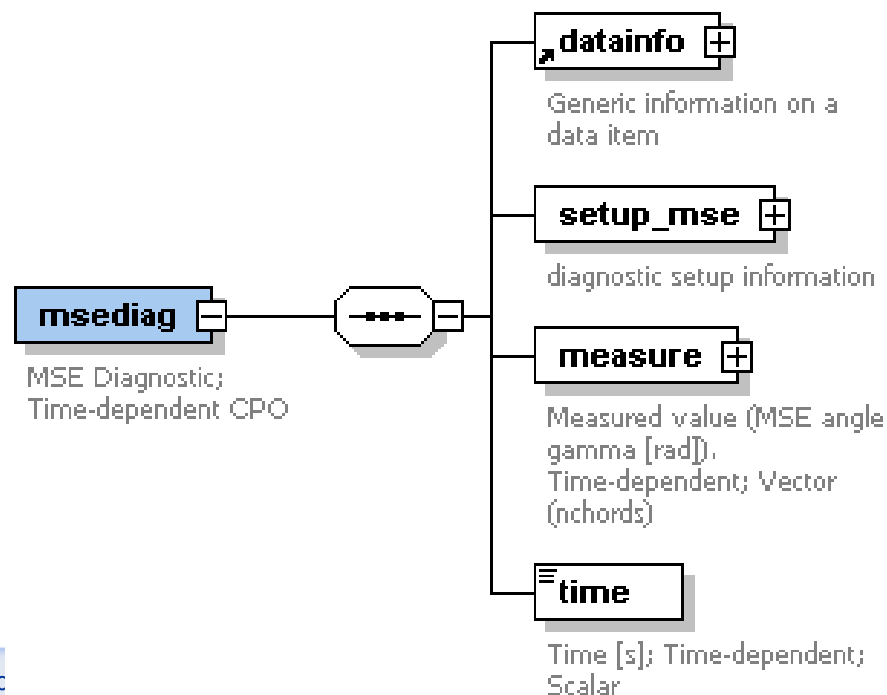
msediag

MSE Diagnostic; Time-dependent CPO

datainfo

Generic information on a data item

setup_mse

diagnostic setup information

measure

Measured value (MSE angle gamma [rad]). Time-dependent; Vector (nchords)

time

Time [s]; Time-dependent; Scalar